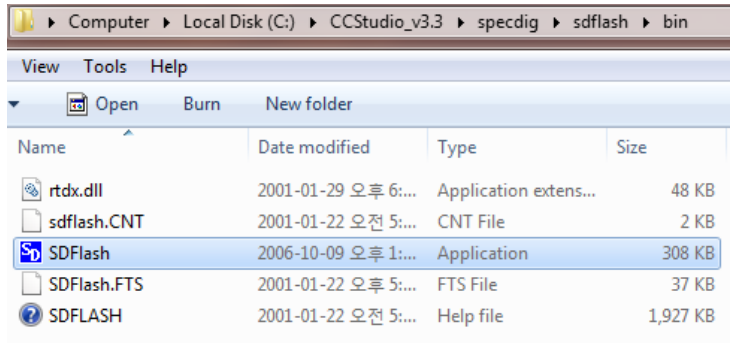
▸ Computer ▸ Local Disk (C:) ▸ CCStudio_v3.3 ▸ specdig ▸ sdflash ▸ bin

View Tools Help

Open Burn New folder

| Name | Date modified | Type | Size |
|---|---|---|---|
| rtdx.dll | 2001-01-29 오후 6:... | Application extens... | 48 KB |
| sdflash.CNT | 2001-01-22 오전 5:... | CNT File | 2 KB |
| SDFlash | 2006-10-09 오후 1:... | Application | 308 KB |
| SDFlash.FTS | 2001-01-22 오후 5:... | FTS File | 37 KB |
| SDFLASH | 2001-01-22 오전 5:... | Help file | 1,927 KB |